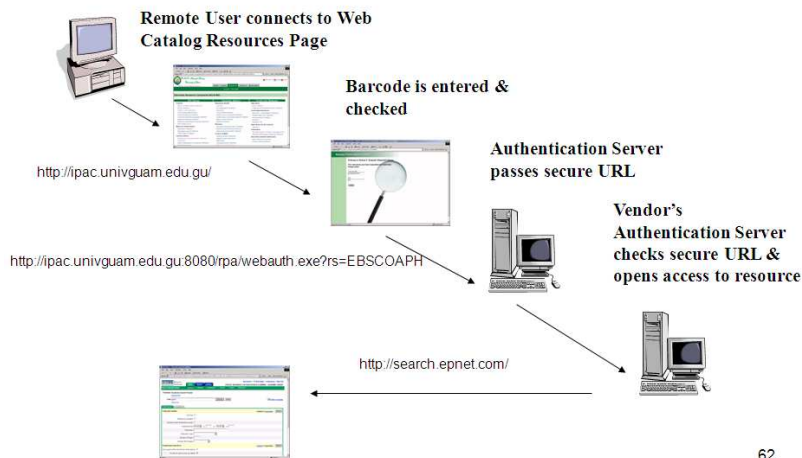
Remote User connects to Web Catalog Resources Page

Barcode is entered & checked

http://ipac.univguam.edu.gu/

Authentication Server passes secure URL

Vendor's Authentication Server checks secure URL & opens access to resource

http://ipac.univguam.edu.gu:8080/rpa/webauth.exe?rs=EBSCOAPH

http://search.epnet.com/

62